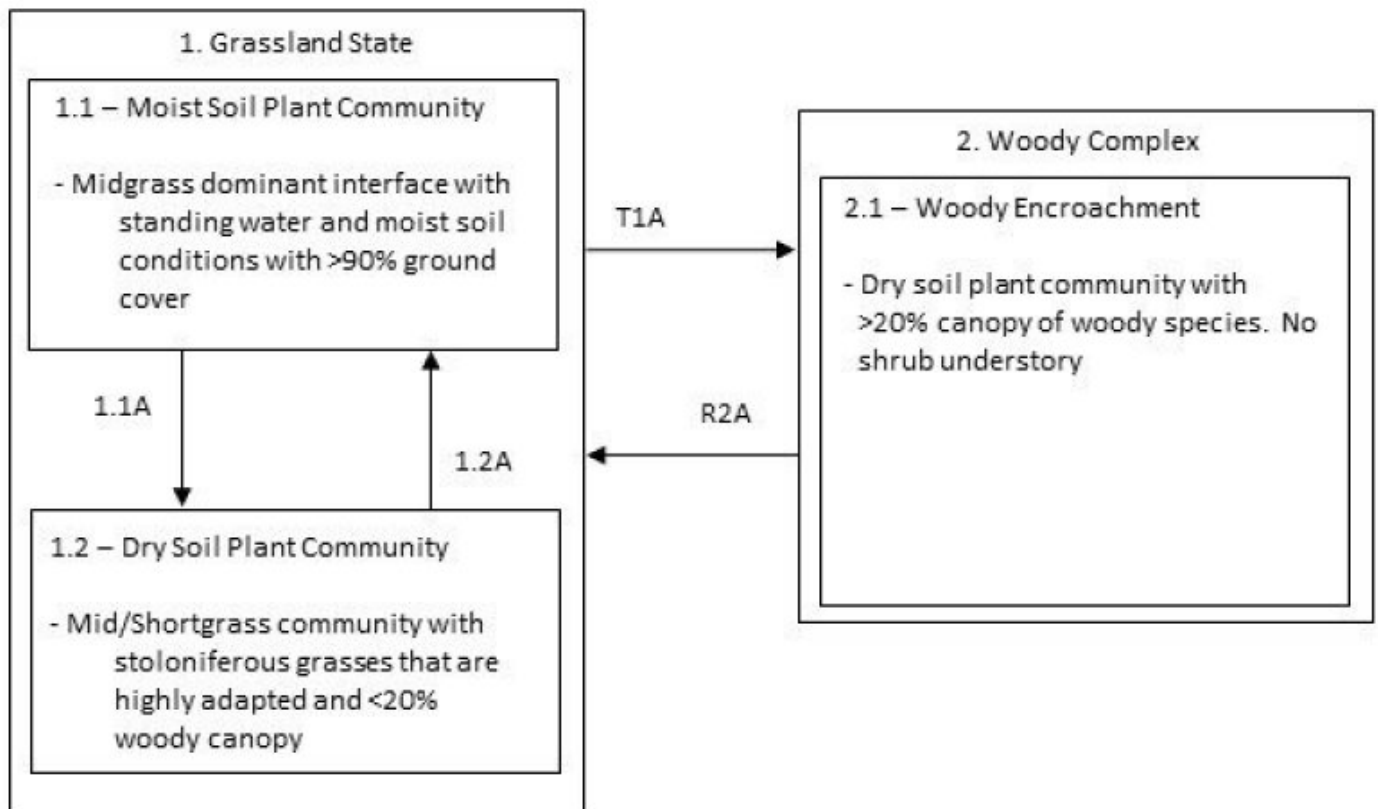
1. Grassland State

1.1 – Moist Soil Plant Community

- Midgrass dominant interface with standing water and moist soil conditions with >90% ground cover

1.1A

1.2A

1.2 – Dry Soil Plant Community

- Mid/Shortgrass community with stoloniferous grasses that are highly adapted and <20% woody canopy

T1A

R2A

2. Woody Complex

2.1 – Woody Encroachment

- Dry soil plant community with >20% canopy of woody species. No shrub understory